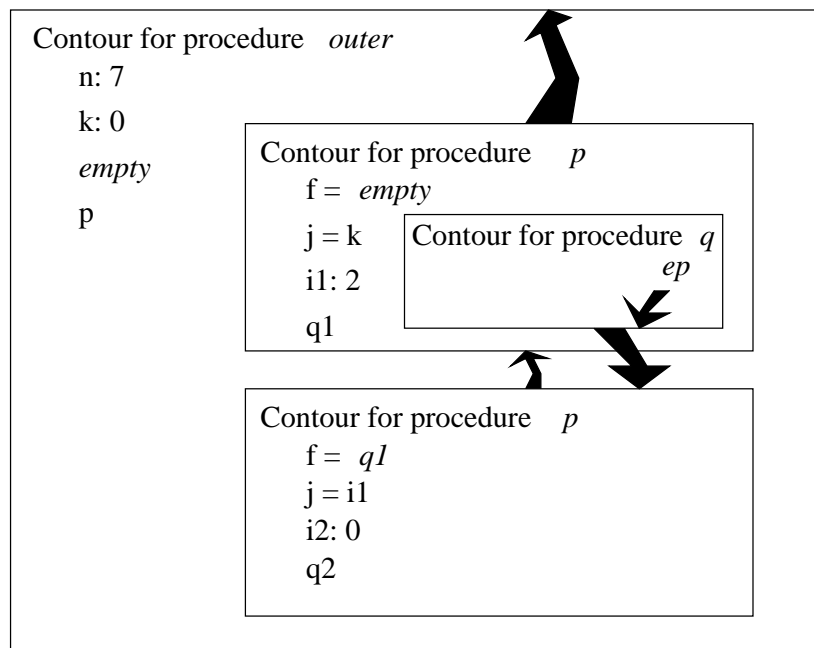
Contour for procedure *outer*

n: 7

k: 0

*empty*

p

Contour for procedure *p*

f = *empty*

j = k

i1: 2

q1

Contour for procedure *q*

*ep*

Contour for procedure *p*

f = *q1*

j = i1

i2: 0

q2